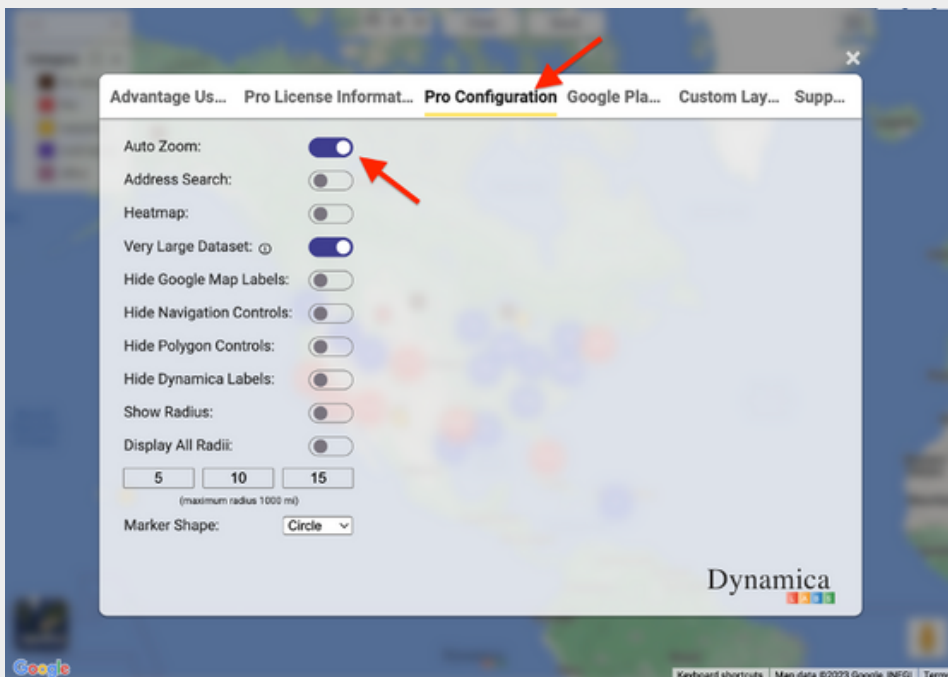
Advantage Us... Pro License Informat... Pro Configuration Google Pla... Custom Lay... Supp...

Auto Zoom:
Address Search:
Heatmap:
Very Large Dataset:
Hide Google Map Labels:
Hide Navigation Controls:
Hide Polygon Controls:
Hide Dynamica Labels:
Show Radius:
Display All Radii:

| 5 | 10 | 15 |
|---|---|---|

(maximum radius 1000 mi)

Marker Shape: Circle

Dynamica
LABS

Google

Keyboard shortcuts Map data ©2023 Google, INEGI Terms